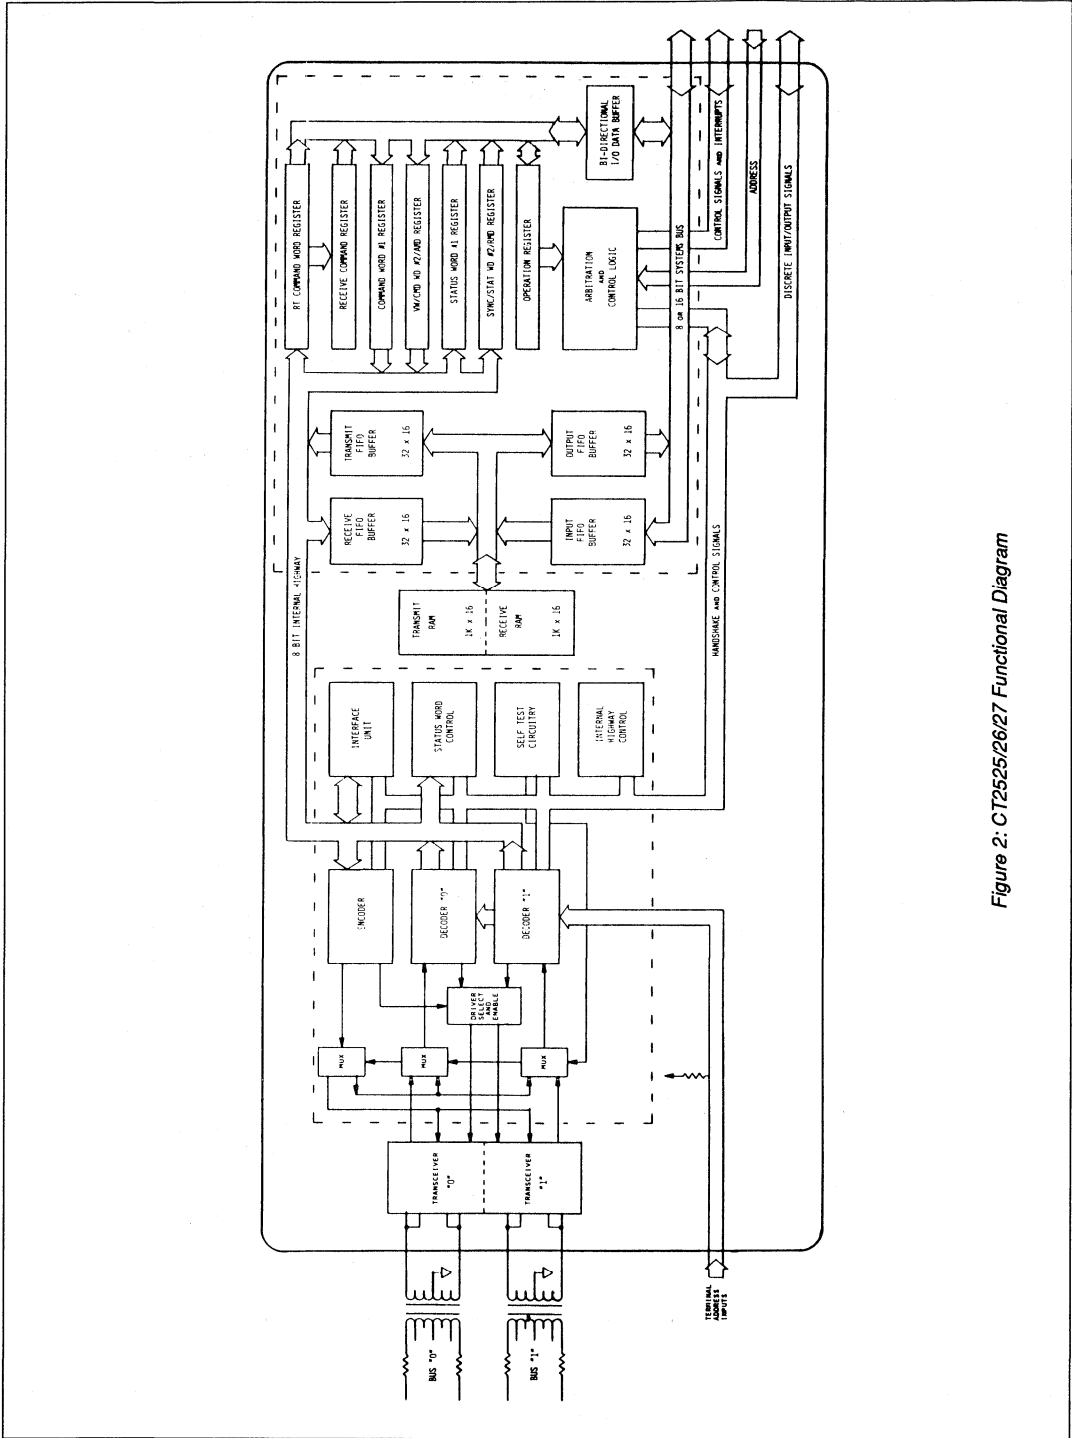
RT COMMAND WORD REGISTER

RECEIVE COMMAND REGISTER

COMMAND WORD #1 REGISTER

VW/CMD WD #2/AMD REGISTER

STATUS WORD #1 REGISTER

SYNC/STAT WD #2/RMD REGISTER

OPERATION REGISTER

BI-DIRECTIONAL I/O DATA BUFFER

ARBITRATION AND CONTROL LOGIC

8 OR 16 BIT SYSTEMS BUS

CONTROL SIGNALS AND INTERRUPTS

ADDRESS

DISCRETE INPUT/OUTPUT SIGNALS

TRANSMIT FIFO BUFFER 32 x 16

OUTPUT FIFO BUFFER 32 x 16

RECEIVE FIFO BUFFER 32 x 16

INPUT FIFO BUFFER 32 x 16

8 BIT INTERNAL HIGHWAY

HANDSHAKE AND CONTROL SIGNALS

TRANSMIT RAM 1K x 16

RECEIVE RAM 1K x 16

INTERFACE UNIT

STATUS WORD CONTROL

SELF TEST CIRCUITRY

INTERNAL HIGHWAY CONTROL

ENCODER

DECODER "0"

DECODER "1"

DRIVER SELECT AND ENABLE

MUX

MUX

MUX

TRANSCEIVER "0"

TRANSCEIVER "1"

BUS "0"

BUS "1"

TERMINAL ADDRESS INPUTS

Figure 2: CT2525/26/27 Functional Diagram